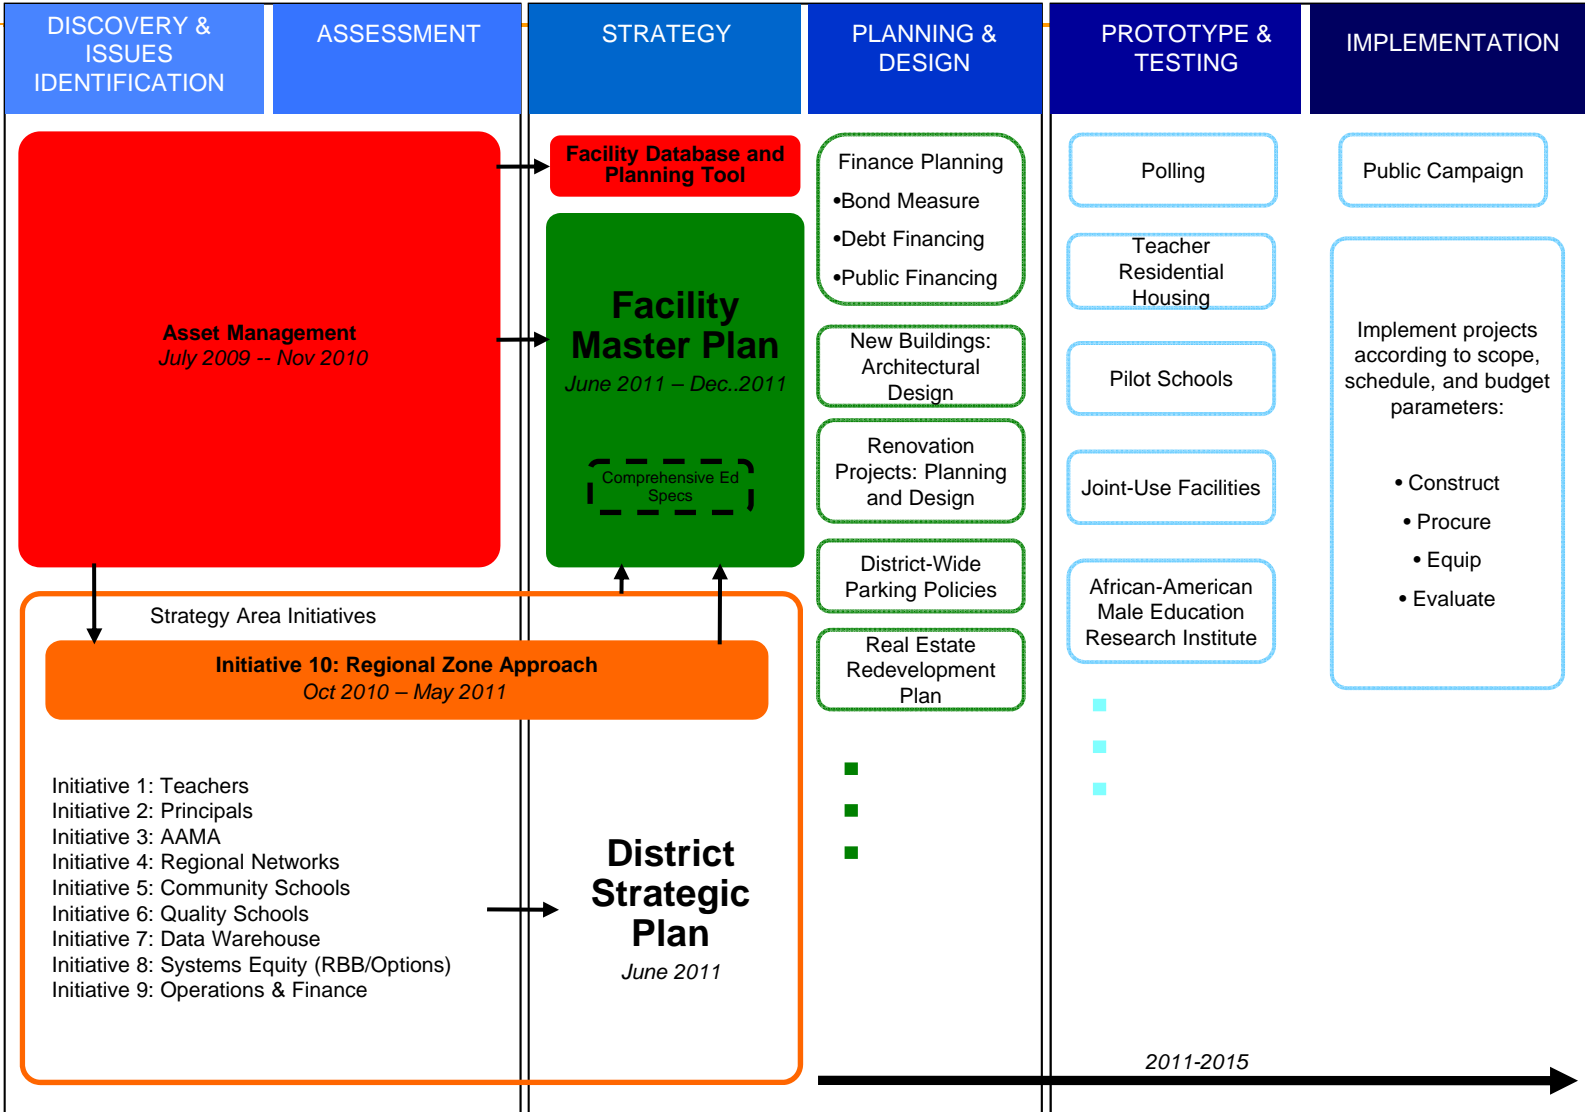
DISCOVERY & ISSUES IDENTIFICATION

ASSESSMENT

STRATEGY

PLANNING & DESIGN

PROTOTYPE & TESTING

IMPLEMENTATION

Asset Management
July 2009 -- Nov 2010

Facility Database and Planning Tool

Facility Master Plan
June 2011 – Dec..2011

Comprehensive Ed Specs

Finance Planning
•Bond Measure
•Debt Financing
•Public Financing

New Buildings: Architectural Design

Renovation Projects: Planning and Design

District-Wide Parking Policies

Real Estate Redevelopment Plan

Polling

Teacher Residential Housing

Pilot Schools

Joint-Use Facilities

African-American Male Education Research Institute

Public Campaign

Implement projects according to scope, schedule, and budget parameters:

• Construct
• Procure
• Equip
• Evaluate

Strategy Area Initiatives

Initiative 10: Regional Zone Approach
Oct 2010 – May 2011

Initiative 1: Teachers
Initiative 2: Principals
Initiative 3: AAMA
Initiative 4: Regional Networks
Initiative 5: Community Schools
Initiative 6: Quality Schools
Initiative 7: Data Warehouse
Initiative 8: Systems Equity (RBB/Options)
Initiative 9: Operations & Finance

District Strategic Plan
June 2011

2011-2015